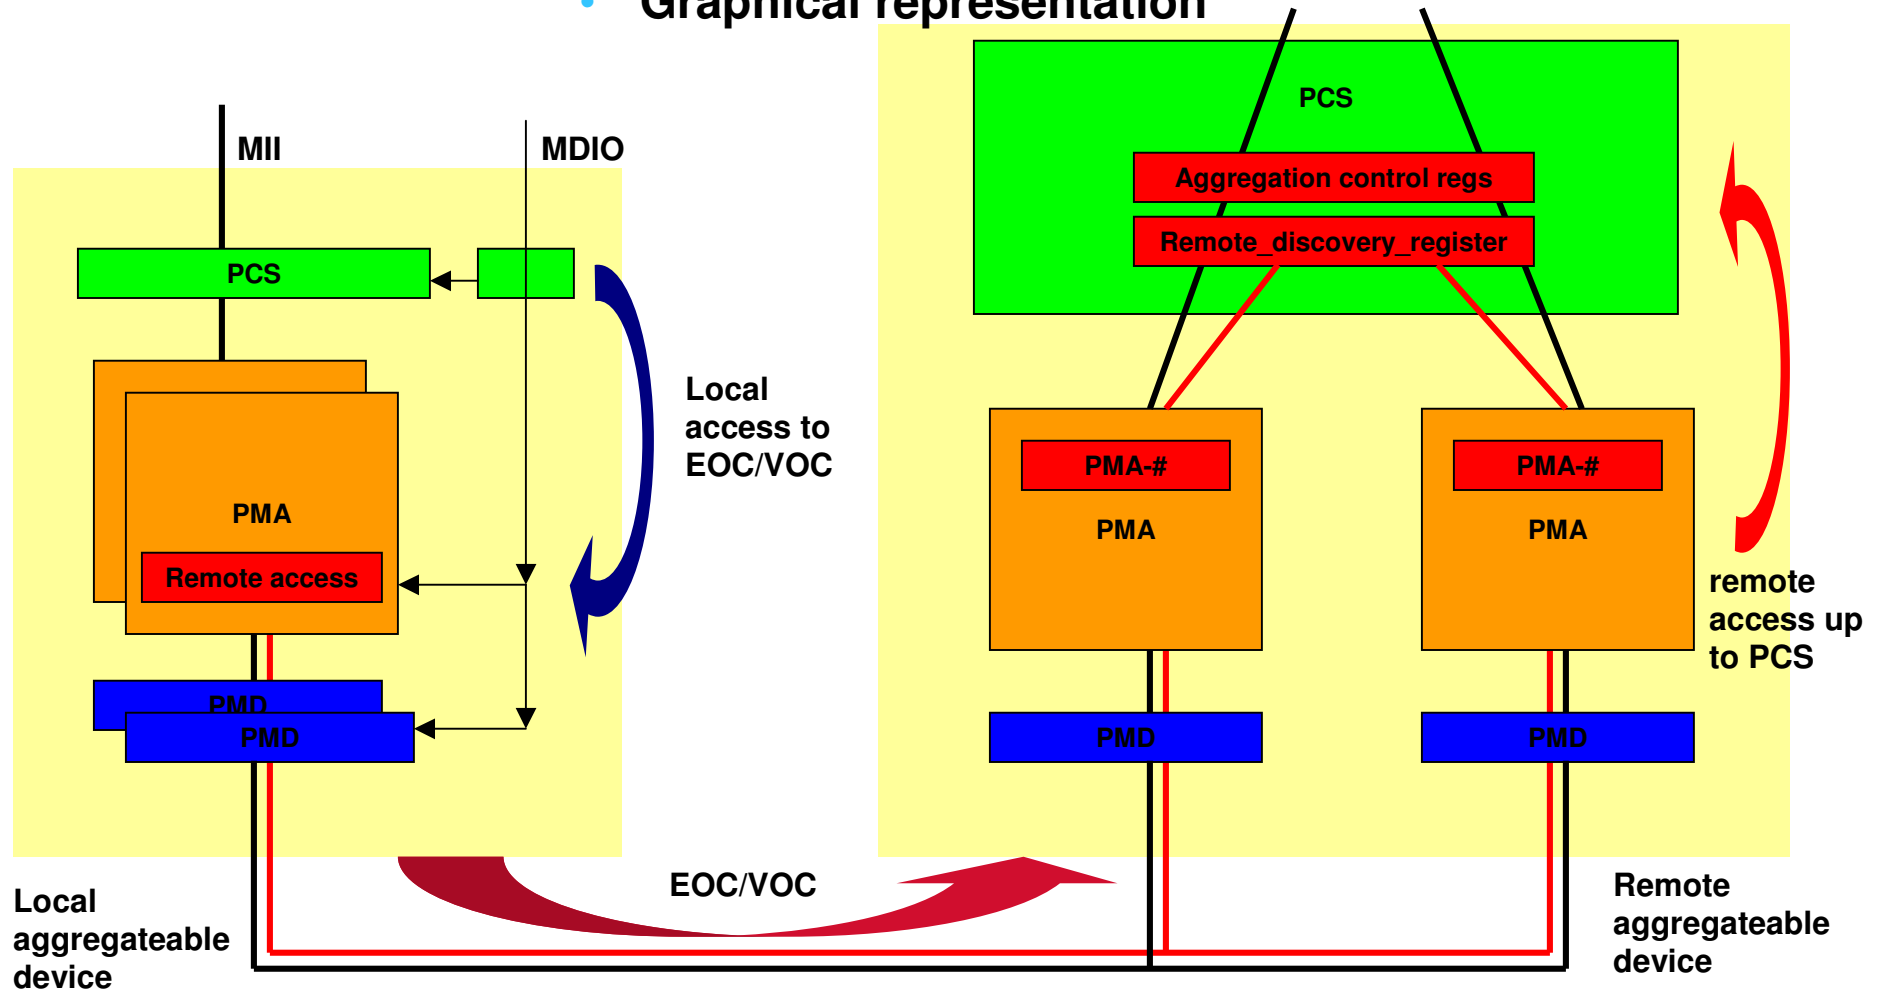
• Graphical representation

MII

MDIO

PCS

PMA

Remote access

PMD

PMD

Local access to EOC/VOC

PCS

Aggregation control regs

Remote_discovery_register

PMA-#

PMA

PMA-#

PMA

PMD

PMD

remote access up to PCS

EOC/VOC

Local aggregateable device

Remote aggregateable device